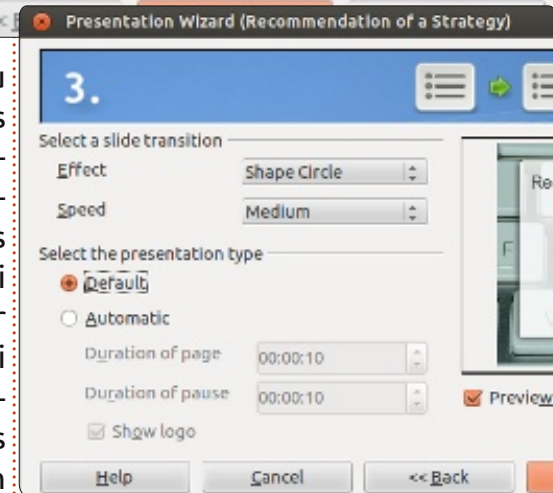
Presentation Wizard (Recommendation of a Strategy)

3.

Select a slide transition

Effect Shape Circle

Speed Medium

Select the presentation type

Default

Automatic

Duration of page 00:00:10

Duration of pause 00:00:10

Show logo

Re

Preview

Help Cancel << Back